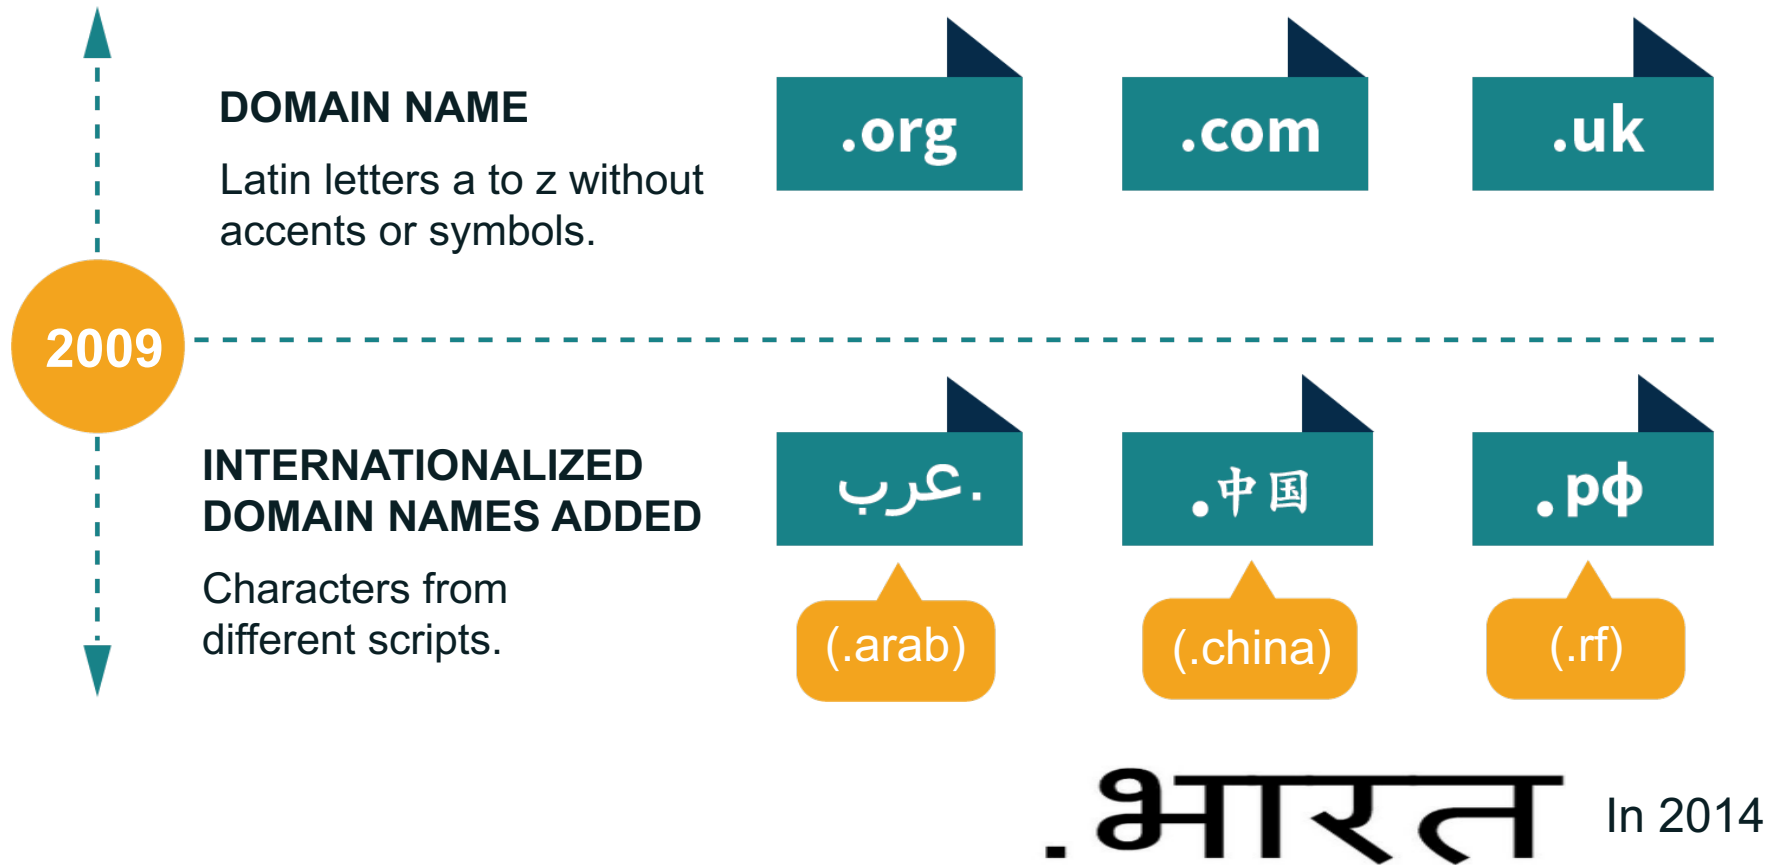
DOMAIN NAME

Latin letters a to z without accents or symbols.

.org

.com

.uk

2009

INTERNATIONALIZED DOMAIN NAMES ADDED

Characters from different scripts.

.عرب

(.arab)

.中国

(.china)

.рф

(.rf)

.भारत

In 2014